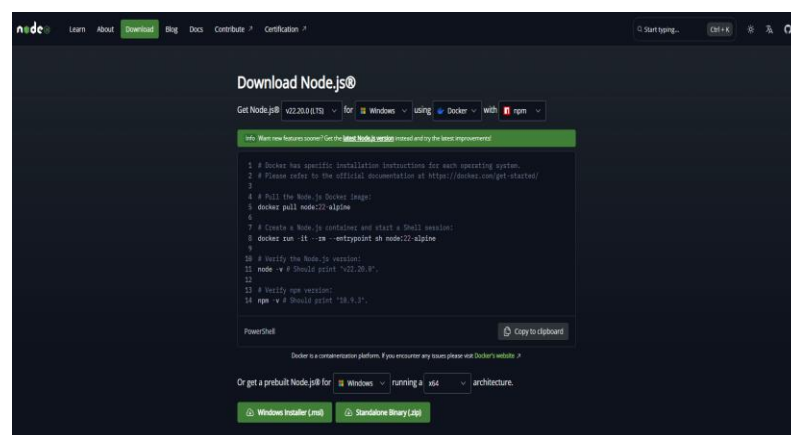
node

Learn About Download Blog Docs Contribute ↗ Certification ↗

Start typing... Ctrl + K

Download Node.js®

Get Node.js® v22.20.0 (LTS) for Windows using Docker with npm

Info Want new features sooner? Get the latest Node.js version instead and try the latest improvements!

1 # Docker has specific installation instructions for each operating system.
2 # Please refer to the official documentation at https://docker.com/get-started/
3
4 # Pull the Node.js Docker image:
5 docker pull node:22-alpine
6
7 # Create a Node.js container and start a Shell session:
8 docker run -it --rm --entrypoint sh node:22-alpine
9
10 # Verify the Node.js version:
11 node -v # Should print "v22.20.0".
12
13 # Verify npm version:
14 npm -v # Should print "10.9.3".

PowerShell

Copy to clipboard

Docker is a containerization platform. If you encounter any issues please visit Docker's website ↗

Or get a prebuilt Node.js® for Windows running a x64 architecture.

Windows Installer (.msi) Standalone Binary (.zip)